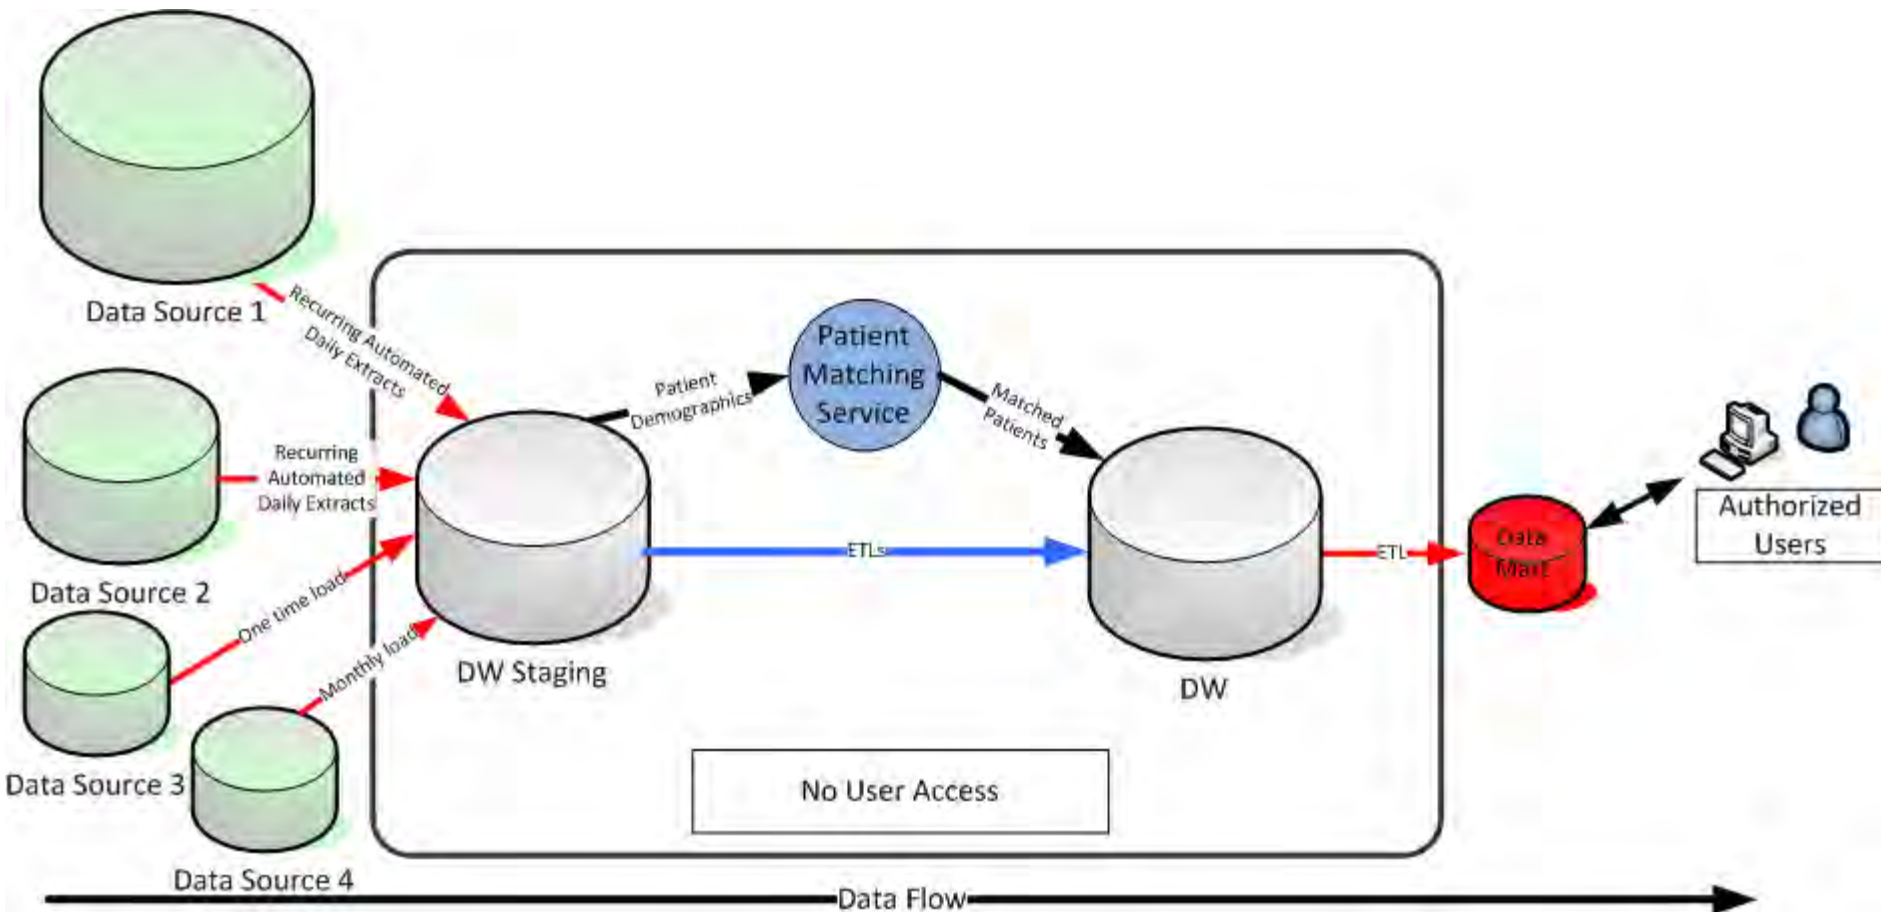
Data Source 1

Recurring Automated Daily Extracts

Data Source 2

Recurring Automated Daily Extracts

Data Source 3

One time load

Data Source 4

Monthly load

Patient Demographics

Patient Matching Service

Matched Patients

DW Staging

ETLs

DW

ETL

Data Mart

Authorized Users

No User Access

Data Flow